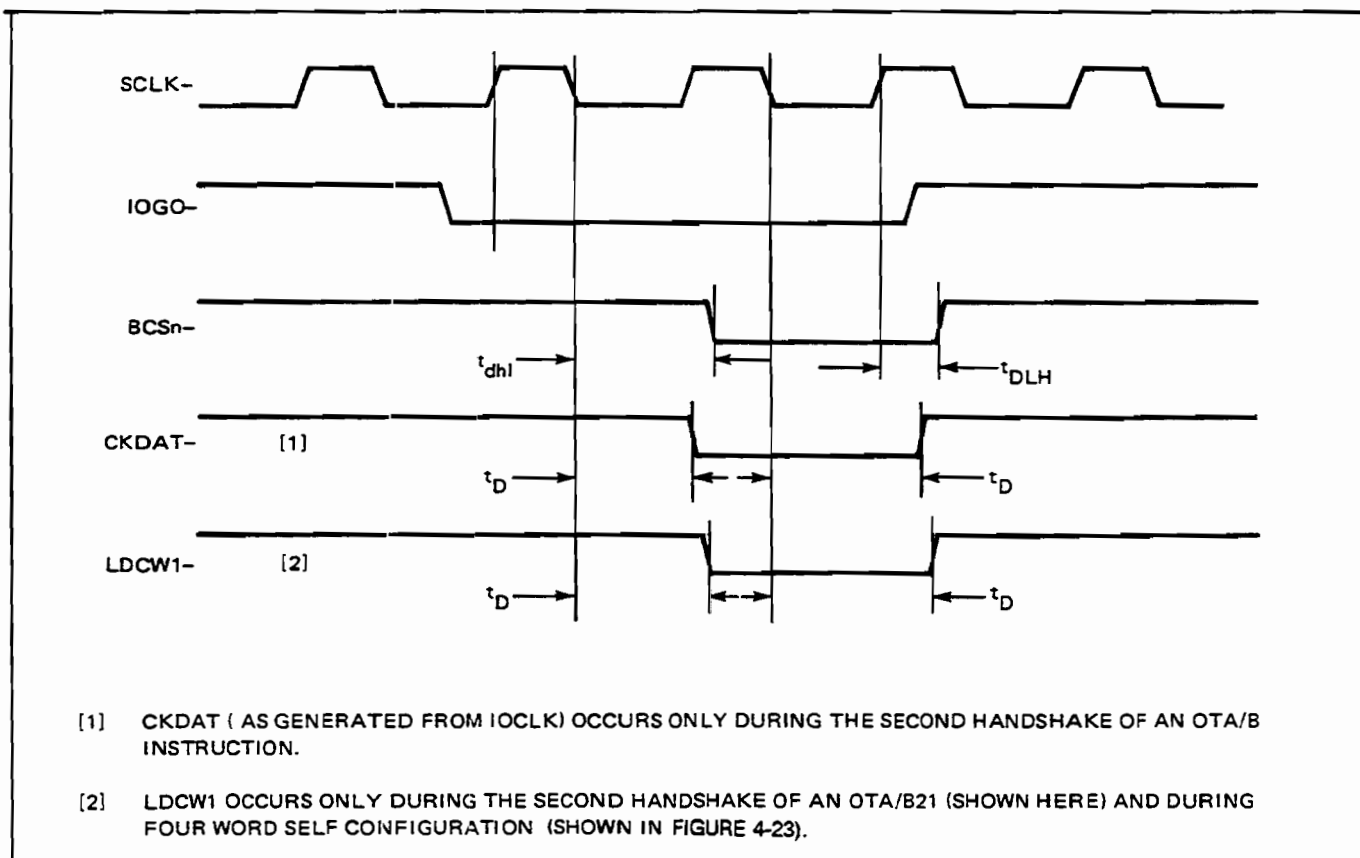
SCLK–

IOGO–

BCSn–

$t_{dhl}$

$t_{DLH}$

CKDAT– [1]

$t_D$

$t_D$

LDCW1– [2]

$t_D$

$t_D$

[1] CKDAT ( AS GENERATED FROM IOCLK) OCCURS ONLY DURING THE SECOND HANDSHAKE OF AN OTA/B INSTRUCTION.

[2] LDCW1 OCCURS ONLY DURING THE SECOND HANDSHAKE OF AN OTA/B21 (SHOWN HERE) AND DURING FOUR WORD SELF CONFIGURATION (SHOWN IN FIGURE 4-23).